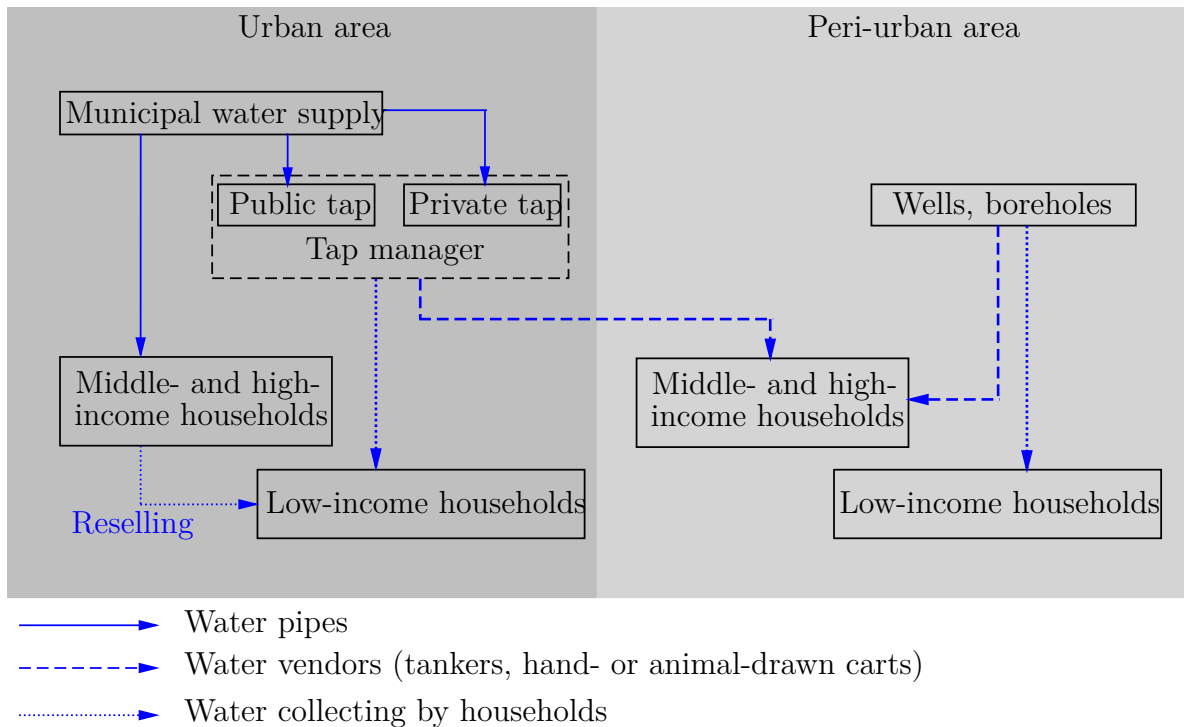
Urban area

Peri-urban area

Municipal water supply

Public tap

Private tap

Tap manager

Wells, boreholes

Middle- and high-income households

Middle- and high-income households

Low-income households

Low-income households

Reselling

Water pipes

Water vendors (tankers, hand- or animal-drawn carts)

Water collecting by households